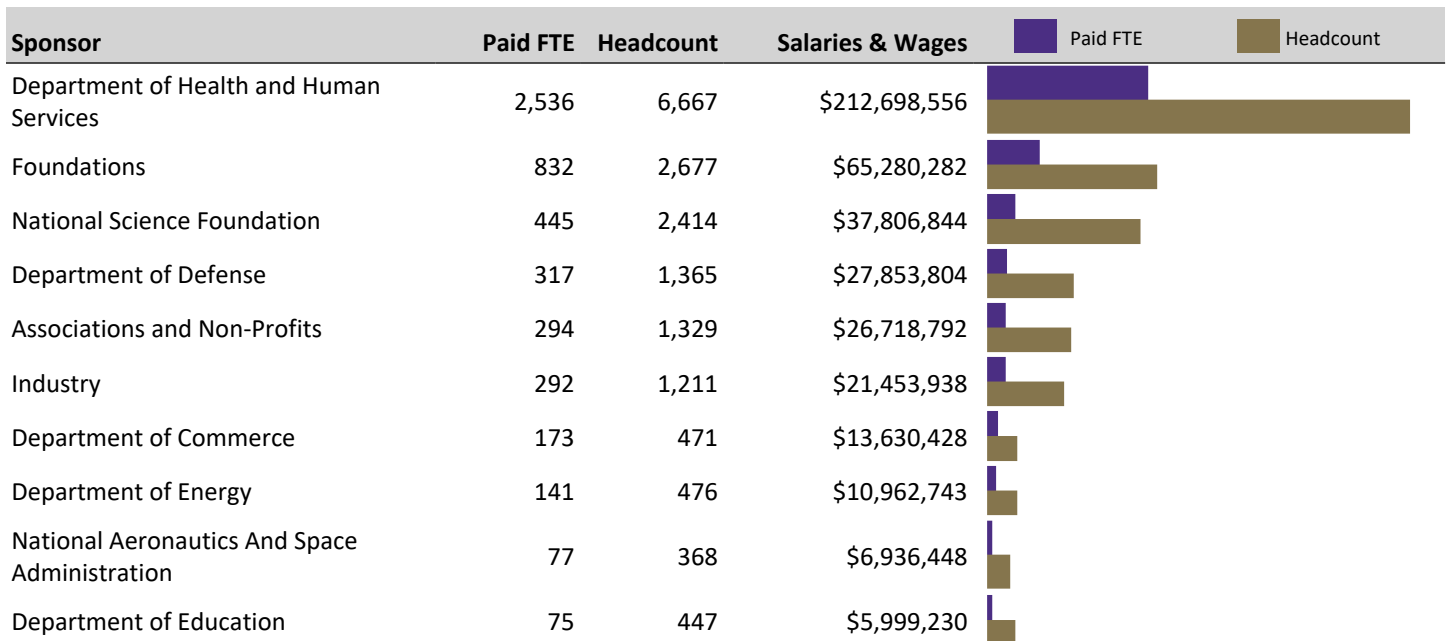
| Sponsor | Paid FTE | Headcount | Salaries & Wages |
|---|---|---|---|
| Department of Health and Human Services | 2,536 | 6,667 | \$212,698,556 |
| Foundations | 832 | 2,677 | \$65,280,282 |
| National Science Foundation | 445 | 2,414 | \$37,806,844 |
| Department of Defense | 317 | 1,365 | \$27,853,804 |
| Associations and Non-Profits | 294 | 1,329 | \$26,718,792 |
| Industry | 292 | 1,211 | \$21,453,938 |
| Department of Commerce | 173 | 471 | \$13,630,428 |
| Department of Energy | 141 | 476 | \$10,962,743 |
| National Aeronautics And Space Administration | 77 | 368 | \$6,936,448 |
| Department of Education | 75 | 447 | \$5,999,230 |

Paid FTE
Headcount